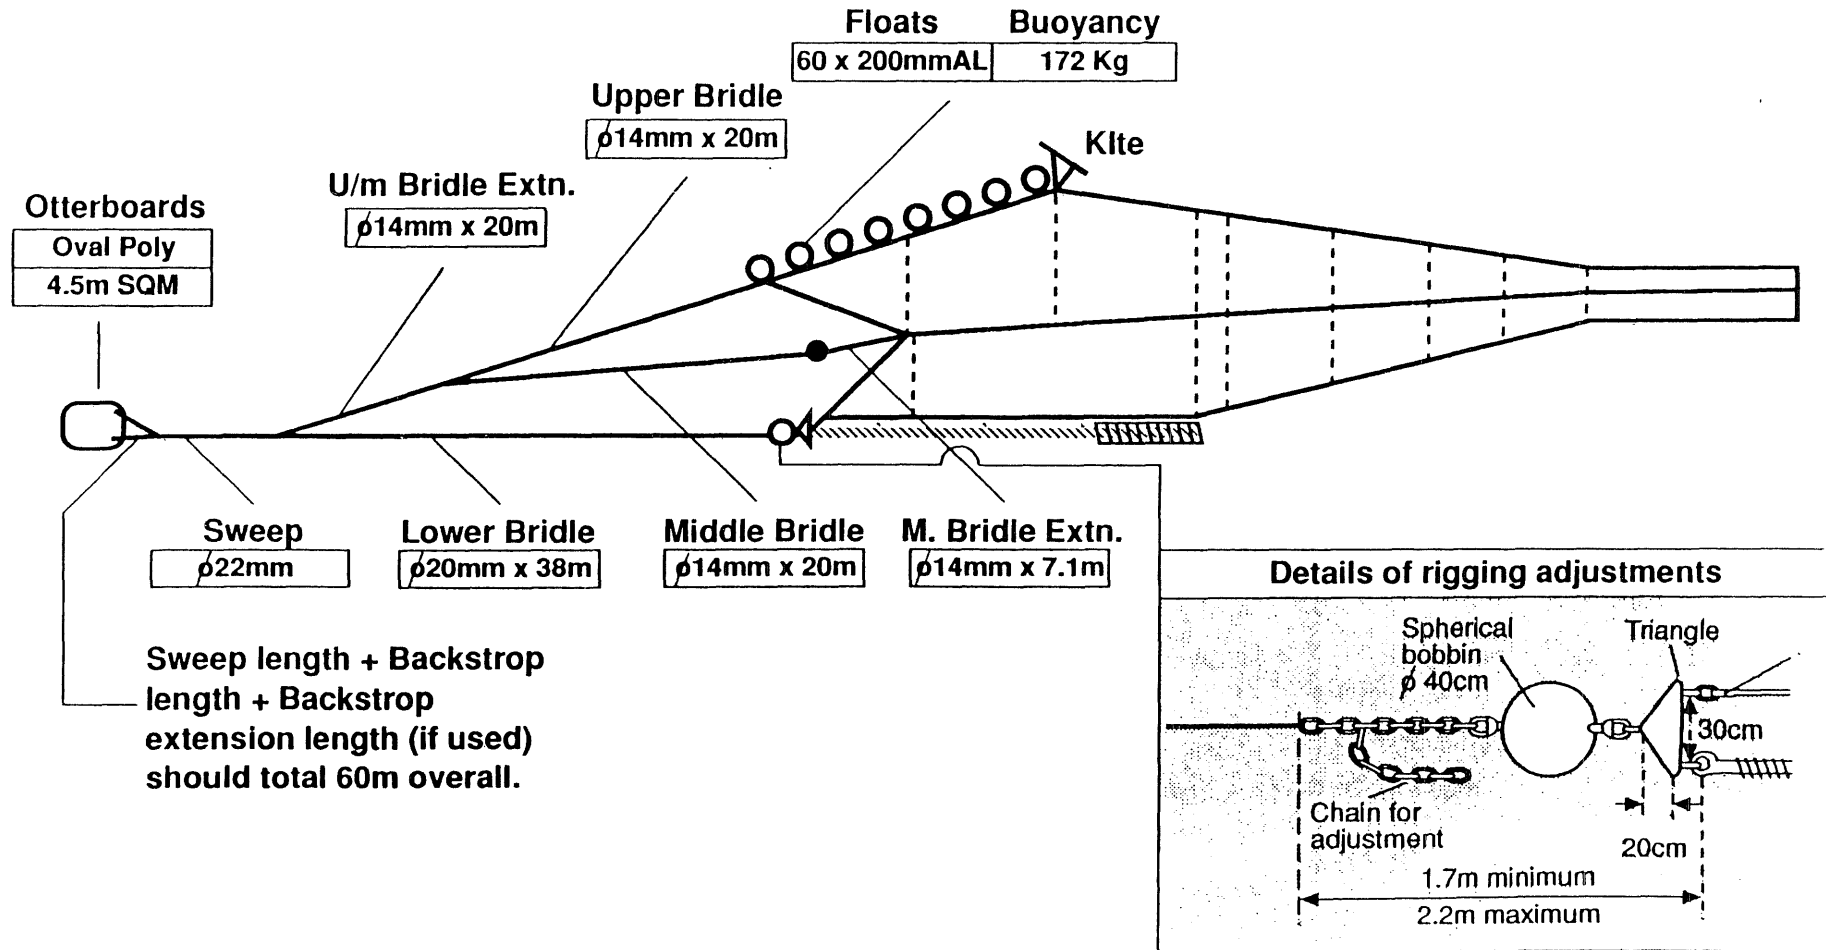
| Floats | Buoyancy |
|---|---|
| 60 x 200mmAL | 172 Kg |

Upper Bridle
ϕ14mm x 20m

Kite

U/m Bridle Extn.
ϕ14mm x 20m

Otterboards
Oval Poly
4.5m SQM

Sweep
ϕ22mm

Lower Bridle
ϕ20mm x 38m

Middle Bridle
ϕ14mm x 20m

M. Bridle Extn.
ϕ14mm x 7.1m

Sweep length + Backstrop length + Backstrop extension length (if used) should total 60m overall.

Details of rigging adjustments

Spherical bobbin ϕ 40cm

Triangle

30cm

Chain for adjustment

20cm

1.7m minimum

2.2m maximum